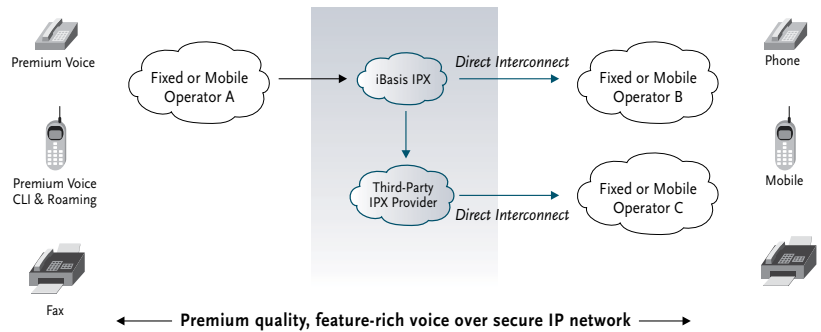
Premium Voice

Premium Voice CLI & Roaming

Fax

Fixed or Mobile Operator A

iBasis IPX

Direct Interconnect

Fixed or Mobile Operator B

Third-Party IPX Provider

Direct Interconnect

Fixed or Mobile Operator C

Phone

Mobile

Premium quality, feature-rich voice over secure IP network